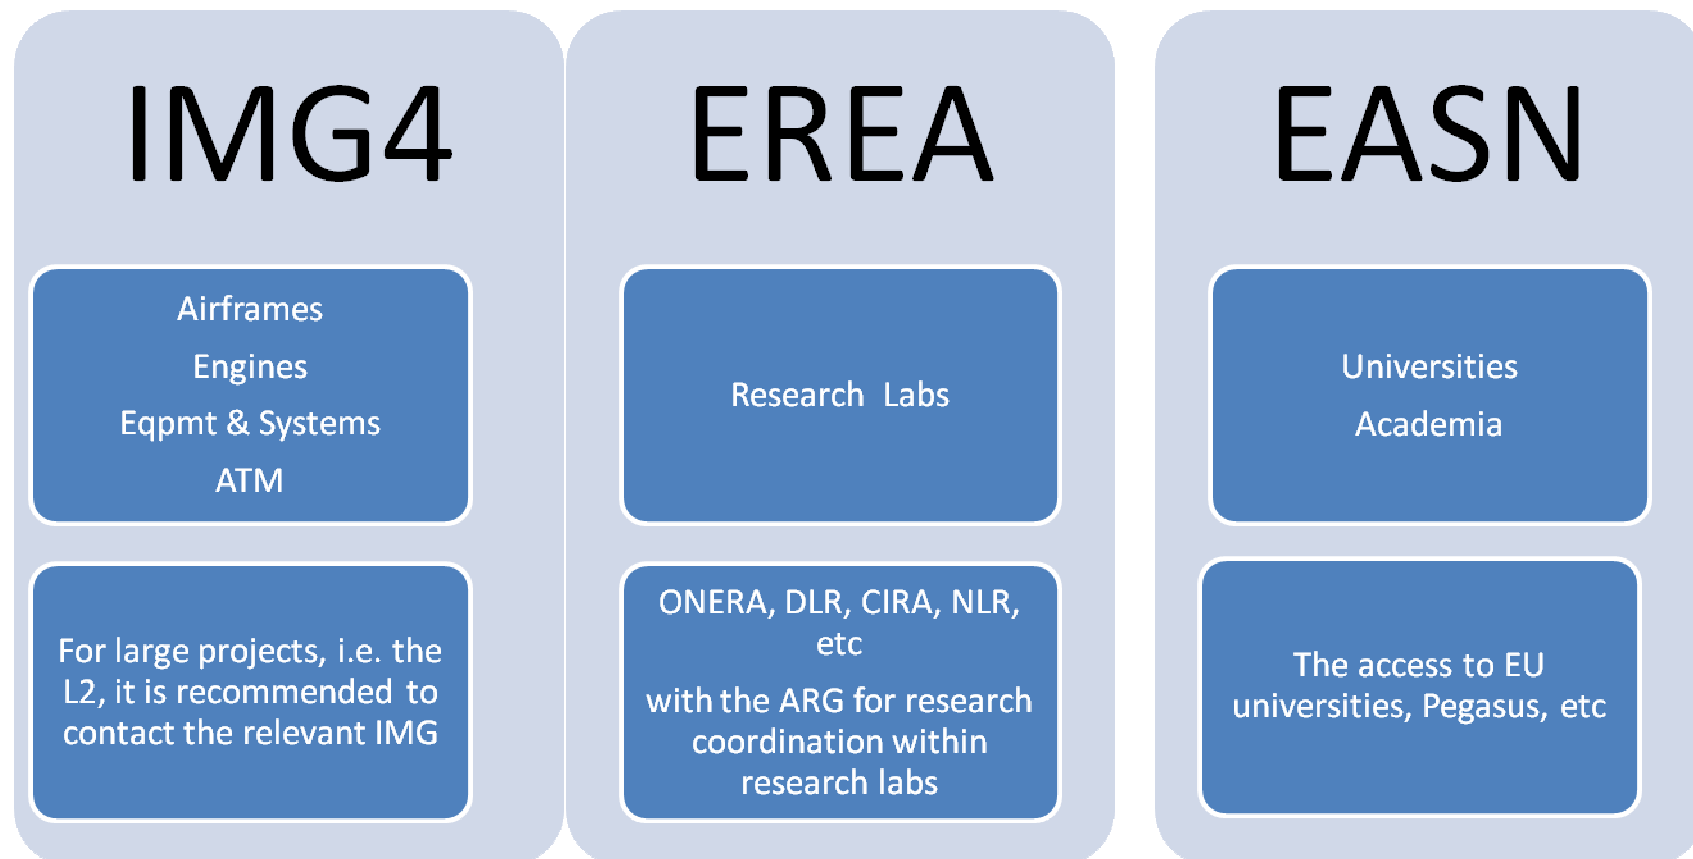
IMG4

Airframes

Engines

Eqpmt & Systems

ATM

For large projects, i.e. the L2, it is recommended to contact the relevant IMG

EREA

Research Labs

ONERA, DLR, CIRA, NLR, etc

with the ARG for research coordination within research labs

EASN

Universities

Academia

The access to EU universities, Pegasus, etc